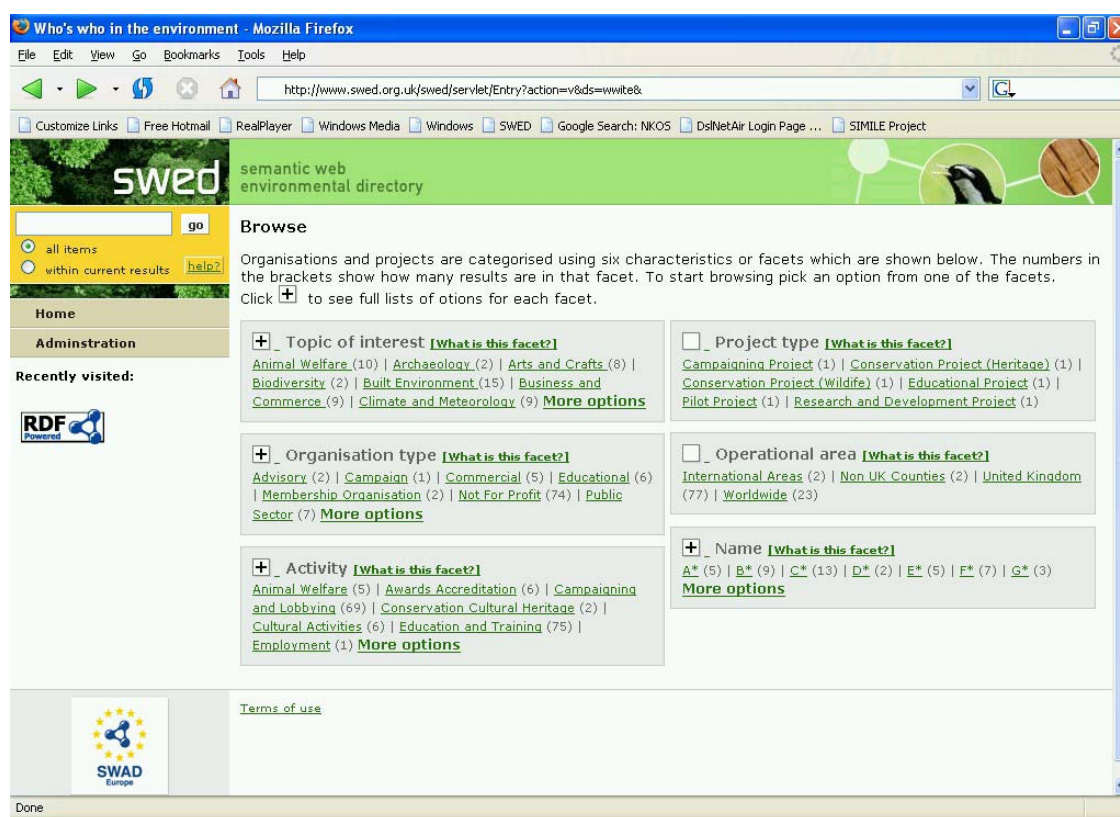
Who's who in the environment - Mozilla Firefox

File Edit View Go Bookmarks Tools Help

http://www.swed.org.uk/swed/servlet/Entry?action=v&ds=wwite&

Customize Links | Free Hotmail | RealPlayer | Windows Media | Windows | SWED | Google Search: NKOS | DslNetAir Login Page ... | SIMILE Project

swed

semantic web environmental directory

go

all items

within current results help?

Home

Adminstration

Recently visited:

RDF Powered

Browse

Organisations and projects are categorised using six characteristics or facets which are shown below. The numbers in the brackets show how many results are in that facet. To start browsing pick an option from one of the facets. Click + to see full lists of otions for each facet.

+ Topic of interest [What is this facet?]
Animal Welfare (10) | Archaeology (2) | Arts and Crafts (8) | Biodiversity (2) | Built Environment (15) | Business and Commerce (9) | Climate and Meteorology (9) More options

+ Organisation type [What is this facet?]
Advisory (2) | Campaign (1) | Commercial (5) | Educational (6) | Membership Organisation (2) | Not For Profit (74) | Public Sector (7) More options

+ Activity [What is this facet?]
Animal Welfare (5) | Awards Accreditation (6) | Campaigning and Lobbying (69) | Conservation Cultural Heritage (2) | Cultural Activities (6) | Education and Training (75) | Employment (1) More options

Project type [What is this facet?]
Campaigning Project (1) | Conservation Project (Heritage) (1) | Conservation Project (Wildife) (1) | Educational Project (1) | Pilot Project (1) | Research and Development Project (1)

Operational area [What is this facet?]
International Areas (2) | Non UK Counties (2) | United Kingdom (77) | Worldwide (23)

+ Name [What is this facet?]
A* (5) | B* (9) | C* (13) | D* (2) | E* (5) | F* (7) | G* (3)
More options

Terms of use

SWAD Europe

Done